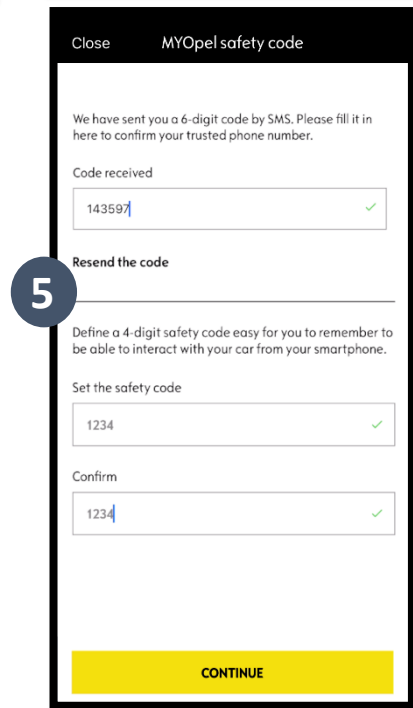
Close MYOpel safety code

We have sent you a 6-digit code by SMS. Please fill it in here to confirm your trusted phone number.

Code received

143597

Resend the code

5

Define a 4-digit safety code easy for you to remember to be able to interact with your car from your smartphone.

Set the safety code

1234

Confirm

1234

CONTINUE